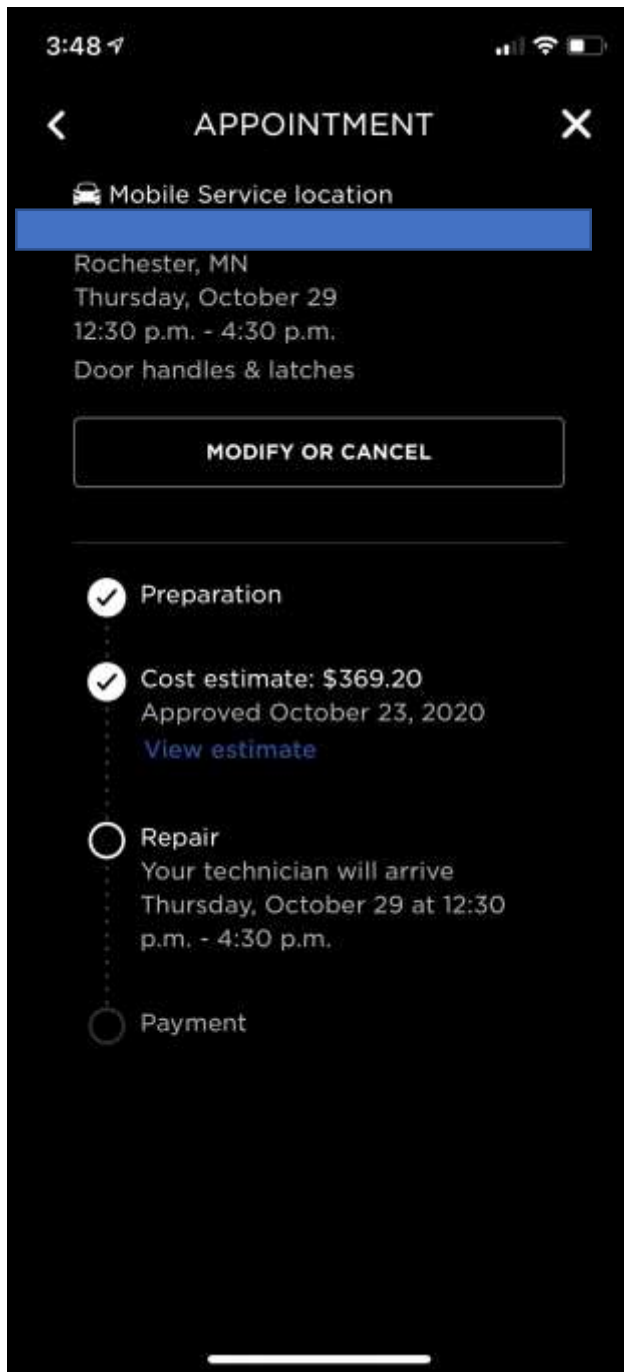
3:48

APPOINTMENT

Mobile Service location

Rochester, MN
Thursday, October 29
12:30 p.m. - 4:30 p.m.
Door handles & latches

MODIFY OR CANCEL

Preparation

Cost estimate: $369.20
Approved October 23, 2020
View estimate

Repair
Your technician will arrive Thursday, October 29 at 12:30 p.m. - 4:30 p.m.

Payment